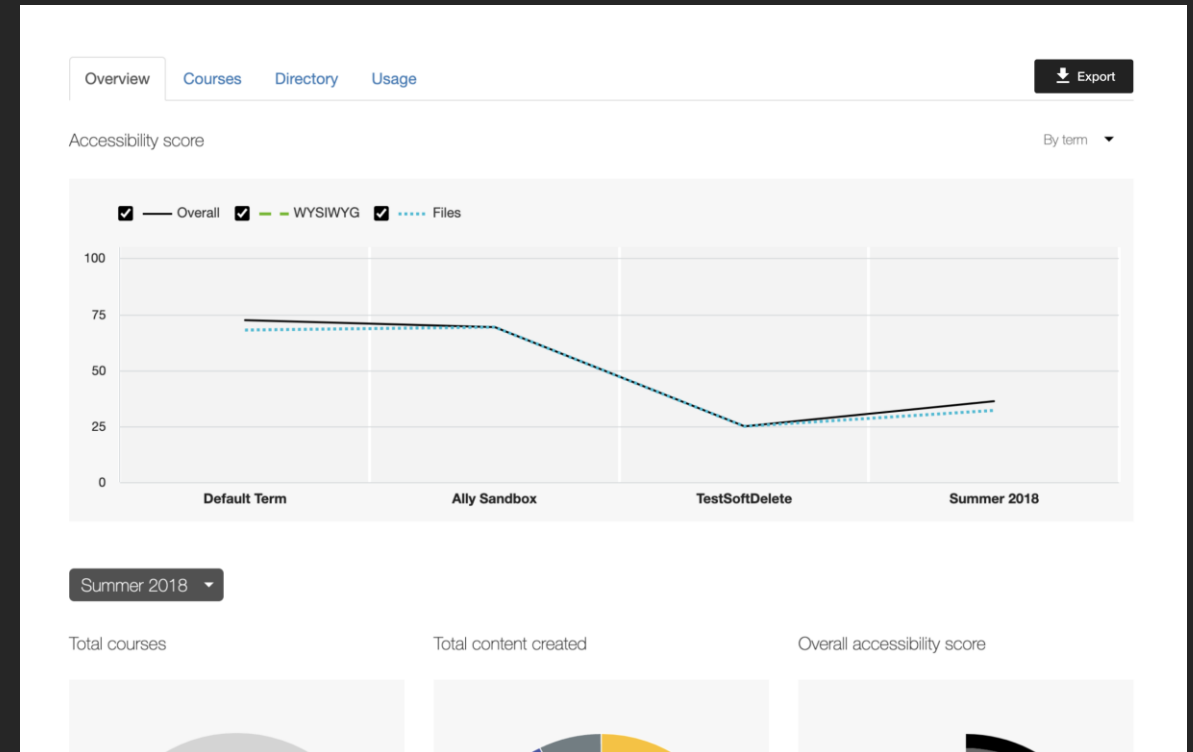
Overview Courses Directory Usage

Export

Accessibility score

By term

Overall WYSIWYG Files

100
75
50
25
0

Default Term
Ally Sandbox
TestSoftDelete
Summer 2018

Summer 2018

Total courses

Total content created

Overall accessibility score